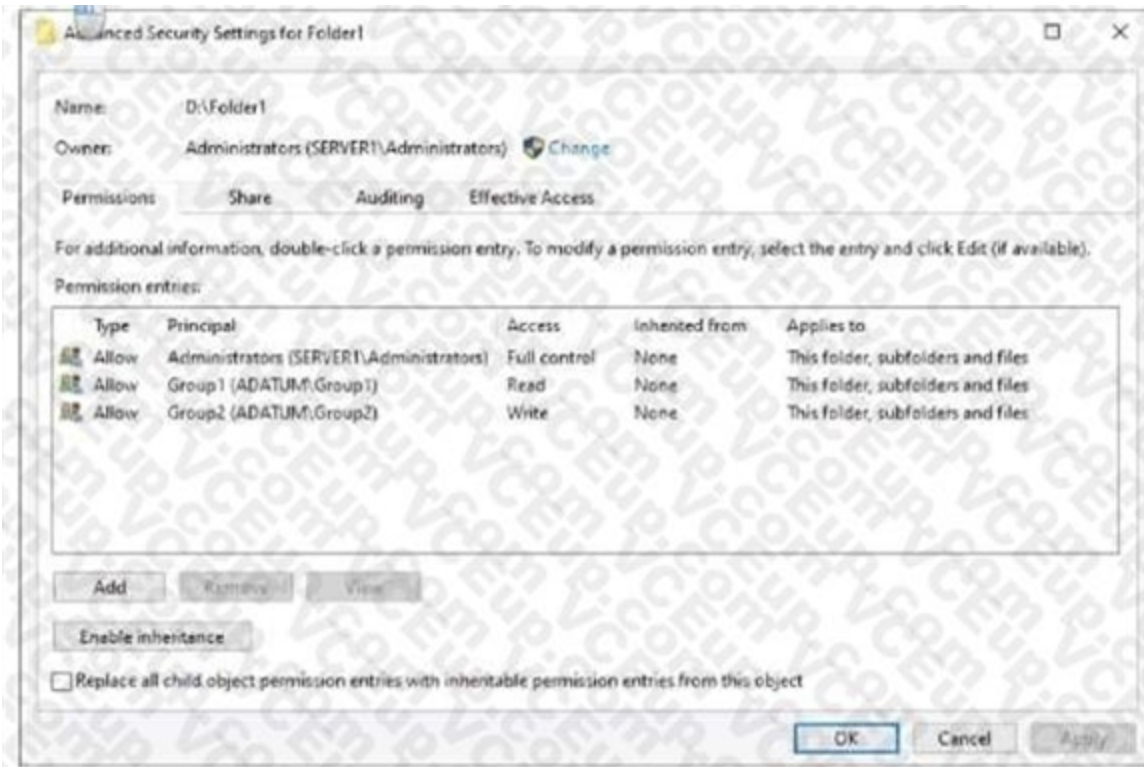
Advanced Security Settings for Folder1

Name: D:\Folder1

Owner: Administrators (SERVER1\Administrators) Change

Permissions Share Auditing Effective Access

For additional information, double-click a permission entry. To modify a permission entry, select the entry and click Edit (if available).

Permission entries:

| Type | Principal | Access | Inherited from | Applies to |
|---|---|---|---|---|
| Allow | Administrators (SERVER1\Administrators) | Full control | None | This folder, subfolders and files |
| Allow | Group1 (ADATUM\Group1) | Read | None | This folder, subfolders and files |
| Allow | Group2 (ADATUM\Group2) | Write | None | This folder, subfolders and files |

Add Remove View

Enable inheritance

Replace all child object permission entries with inheritable permission entries from this object

OK Cancel Apply